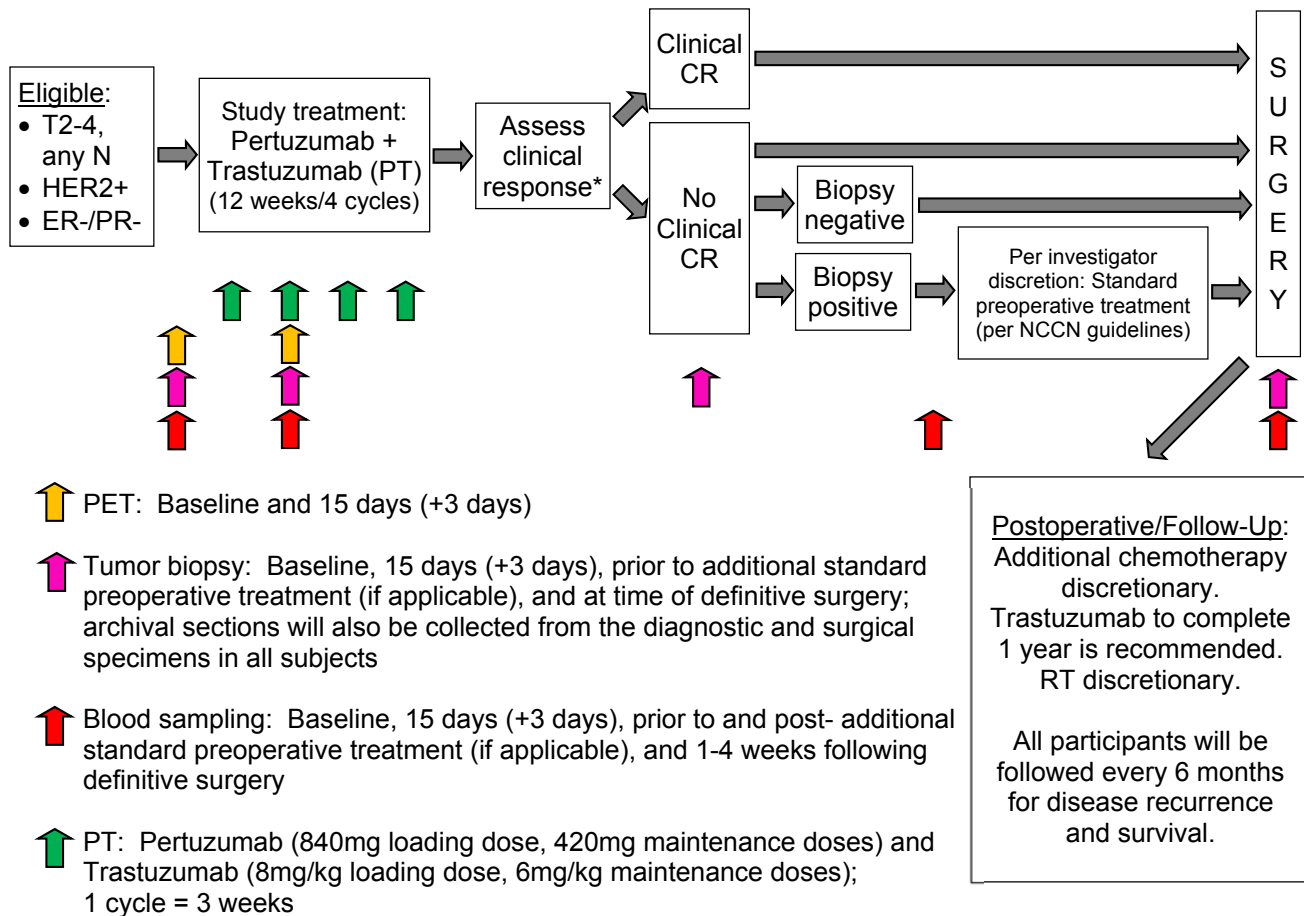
Eligible:
• T2-4, any N
• HER2+
• ER-/PR-

Study treatment: Pertuzumab + Trastuzumab (PT) (12 weeks/4 cycles)

Assess clinical response*

Clinical CR

No Clinical CR

Biopsy negative

Biopsy positive

Per investigator discretion: Standard preoperative treatment (per NCCN guidelines)

S
U
R
G
E
R
Y

PET: Baseline and 15 days (+3 days)

Tumor biopsy: Baseline, 15 days (+3 days), prior to additional standard preoperative treatment (if applicable), and at time of definitive surgery; archival sections will also be collected from the diagnostic and surgical specimens in all subjects

Blood sampling: Baseline, 15 days (+3 days), prior to and post- additional standard preoperative treatment (if applicable), and 1-4 weeks following definitive surgery

PT: Pertuzumab (840mg loading dose, 420mg maintenance doses) and Trastuzumab (8mg/kg loading dose, 6mg/kg maintenance doses); 1 cycle = 3 weeks

Postoperative/Follow-Up: Additional chemotherapy discretionary. Trastuzumab to complete 1 year is recommended. RT discretionary.

All participants will be followed every 6 months for disease recurrence and survival.